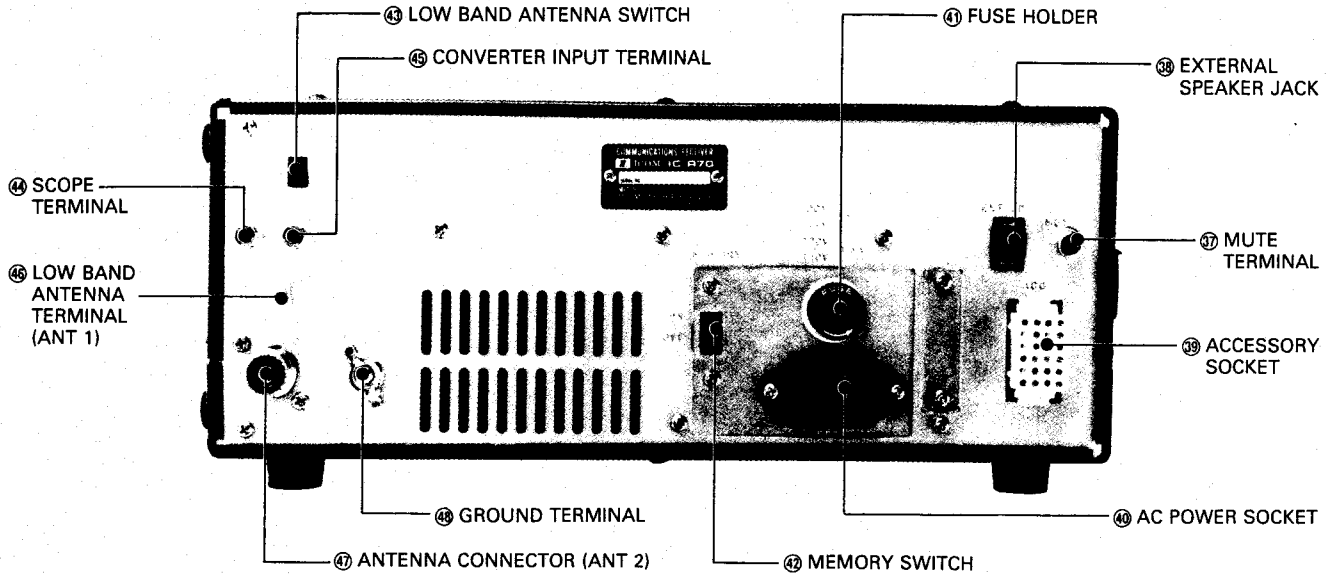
㊸ LOW BAND ANTENNA SWITCH

㊺ CONVERTER INPUT TERMINAL

㊶ FUSE HOLDER

㊳ EXTERNAL SPEAKER JACK

㊹ SCOPE TERMINAL

COMMUNICATIONS RECEIVER
ICOM IC-R70

㊲ MUTE TERMINAL

㊻ LOW BAND ANTENNA TERMINAL (ANT 1)

㊴ ACCESSORY SOCKET

㊽ GROUND TERMINAL

㊵ AC POWER SOCKET

㊼ ANTENNA CONNECTOR (ANT 2)

㊷ MEMORY SWITCH